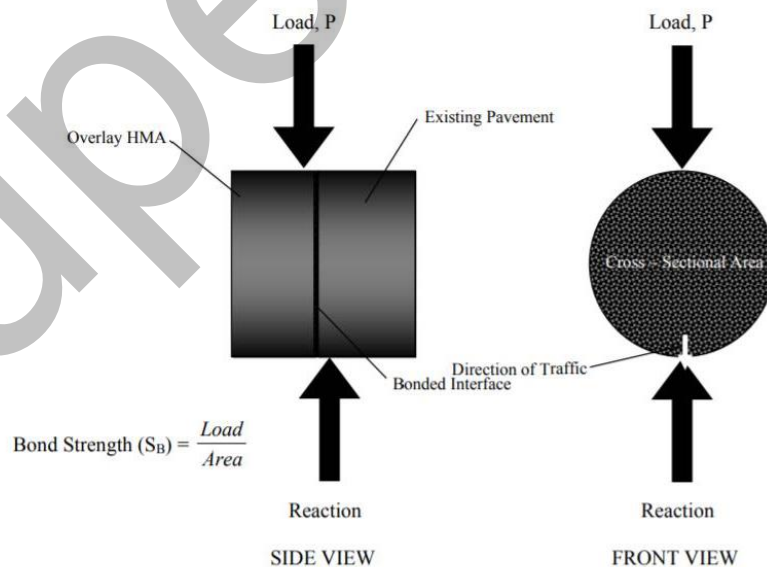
Load, P

Load, P

Overlay HMA

Existing Pavement

Cross – Sectional Area

Direction of Traffic

Bonded Interface

Bond Strength ($S_B$) = $\frac{Load}{Area}$

Reaction

Reaction

SIDE VIEW

FRONT VIEW